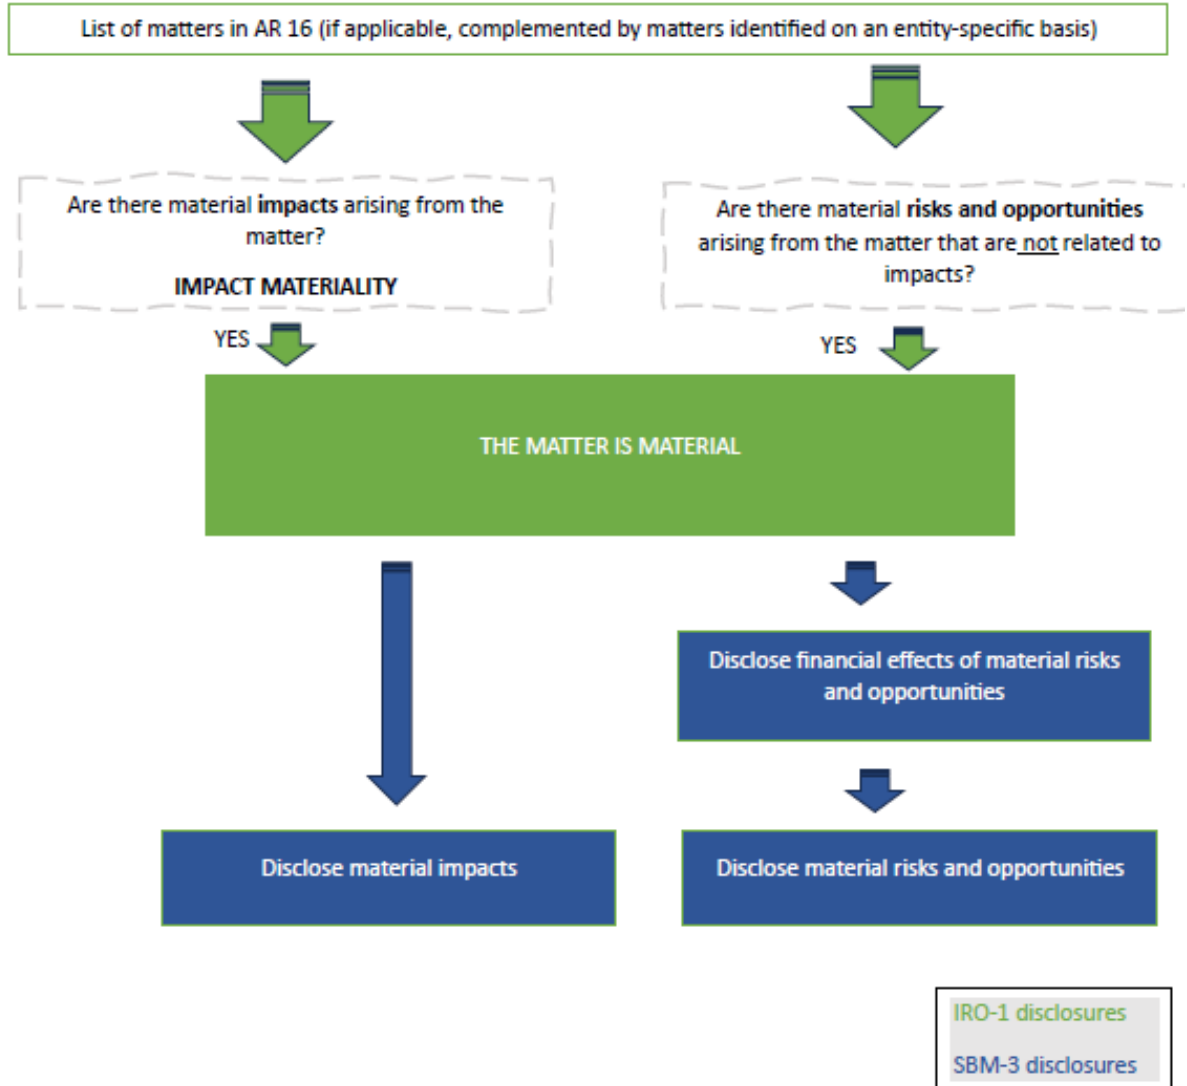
List of matters in AR 16 (if applicable, complemented by matters identified on an entity-specific basis)

Are there material impacts arising from the matter?

IMPACT MATERIALITY

Are there material risks and opportunities arising from the matter that are not related to impacts?

YES

YES

THE MATTER IS MATERIAL

Disclose financial effects of material risks and opportunities

Disclose material impacts

Disclose material risks and opportunities

IRO-1 disclosures

SBM-3 disclosures